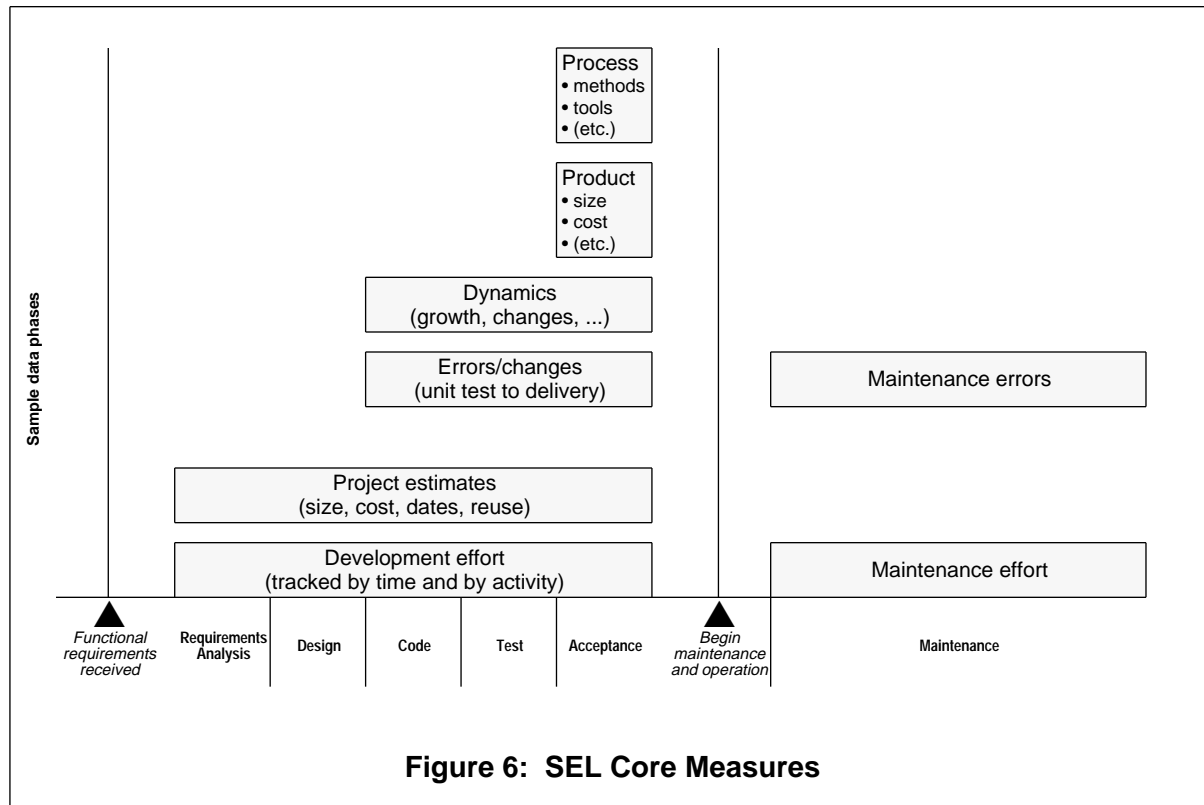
Sample data phases

Process
• methods
• tools
• (etc.)

Product
• size
• cost
• (etc.)

Dynamics
(growth, changes, ...)

Errors/changes
(unit test to delivery)

Maintenance errors

Project estimates
(size, cost, dates, reuse)

Development effort
(tracked by time and by activity)

Maintenance effort

Functional requirements received

Requirements Analysis

Design

Code

Test

Acceptance

Begin maintenance and operation

Maintenance

Figure 6: SEL Core Measures